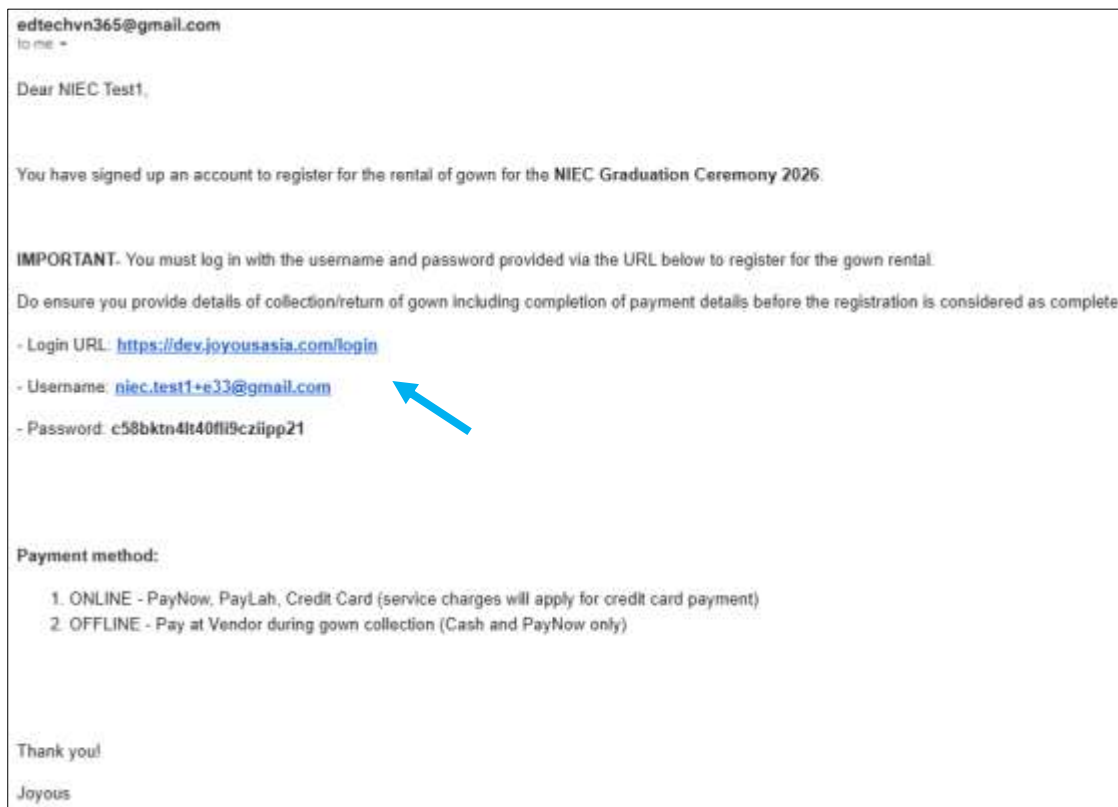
edtechvn365@gmail.com
to me

Dear NIEC Test1,

You have signed up an account to register for the rental of gown for the **NIEC Graduation Ceremony 2026**.

**IMPORTANT**- You must log in with the username and password provided via the URL below to register for the gown rental.

Do ensure you provide details of collection/return of gown including completion of payment details before the registration is considered as complete

- Login URL: https://dev.joyousasia.com/login

- Username: niec.test1+e33@gmail.com

- Password: **c58bktn4lt40fli9cziipp21**

**Payment method:**

1. ONLINE - PayNow, PayLah, Credit Card (service charges will apply for credit card payment)
2. OFFLINE - Pay at Vendor during gown collection (Cash and PayNow only)

Thank you!

Joyous